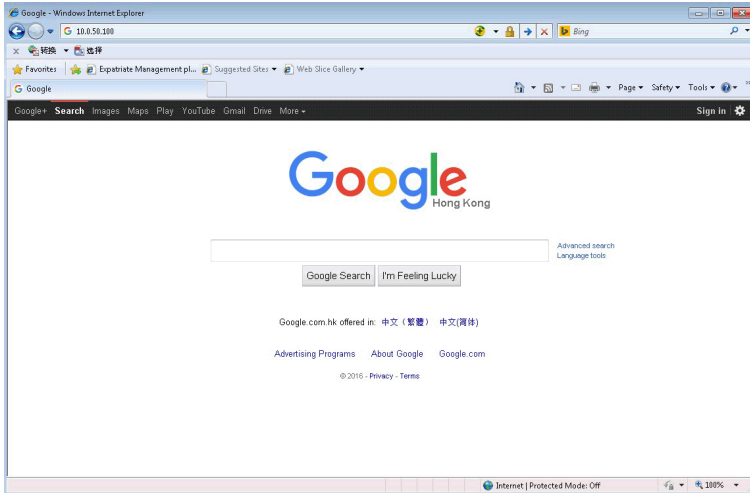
Google - Windows Internet Explorer

10.0.50.100

Bing

转换 选择

Favorites Expatriate Management pl... Suggested Sites Web Slice Gallery

Google

Page Safety Tools

Google+ Search Images Maps Play YouTube Gmail Drive More

Sign in

Google
Hong Kong

Advanced search
Language tools

Google Search I'm Feeling Lucky

Google.com.hk offered in: 中文（繁體） 中文(简体)

Advertising Programs About Google Google.com

© 2016 - Privacy - Terms

Internet | Protected Mode: Off

100%